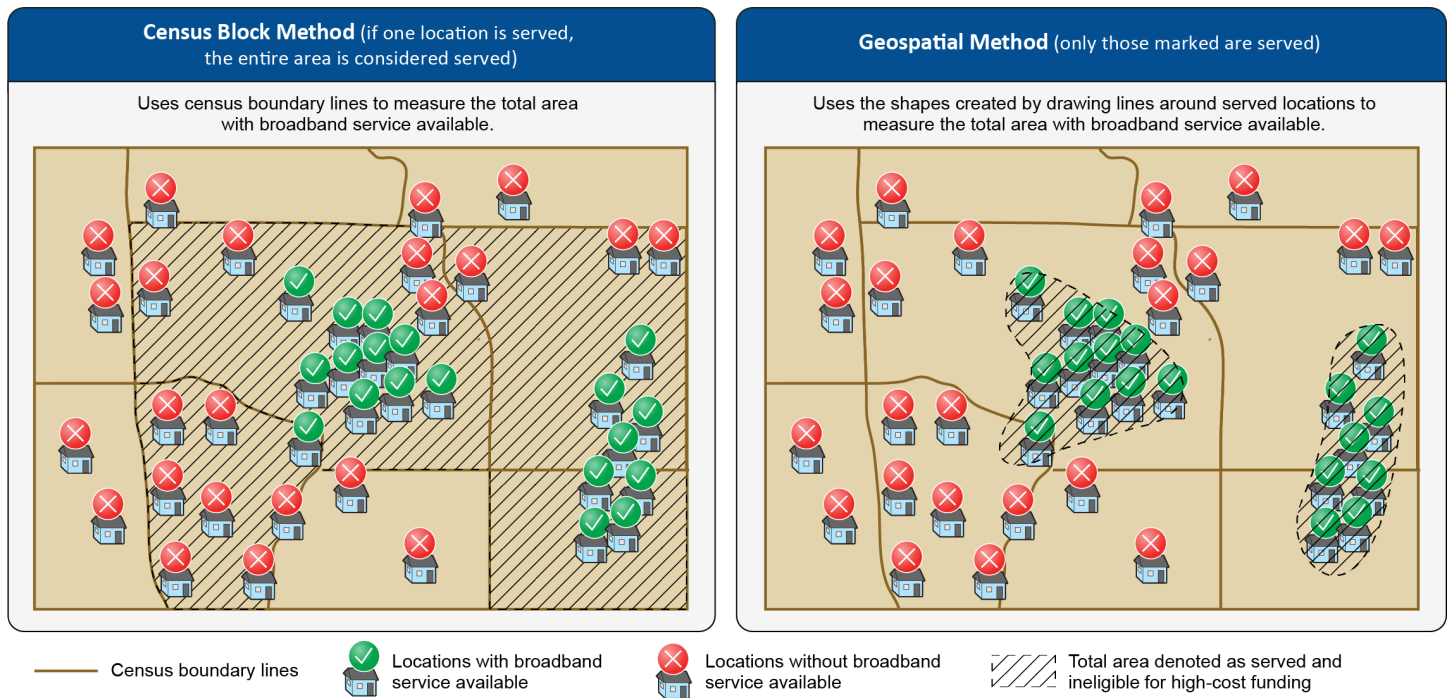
**Census Block Method** (if one location is served, the entire area is considered served)

Uses census boundary lines to measure the total area with broadband service available.

**Geospatial Method** (only those marked are served)

Uses the shapes created by drawing lines around served locations to measure the total area with broadband service available.

Census boundary lines

Locations with broadband service available

Locations without broadband service available

Total area denoted as served and ineligible for high-cost funding